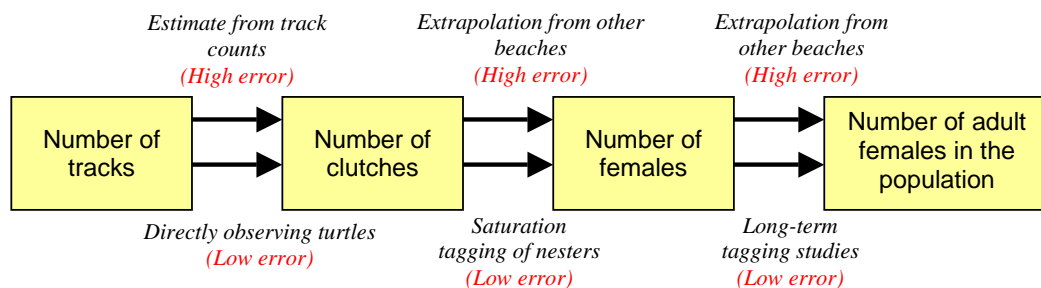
Estimate from track counts
(High error)

Extrapolation from other beaches
(High error)

Extrapolation from other beaches
(High error)

Number of tracks

Number of clutches

Number of females

Number of adult females in the population

Directly observing turtles
(Low error)

Saturation tagging of nesters
(Low error)

Long-term tagging studies
(Low error)